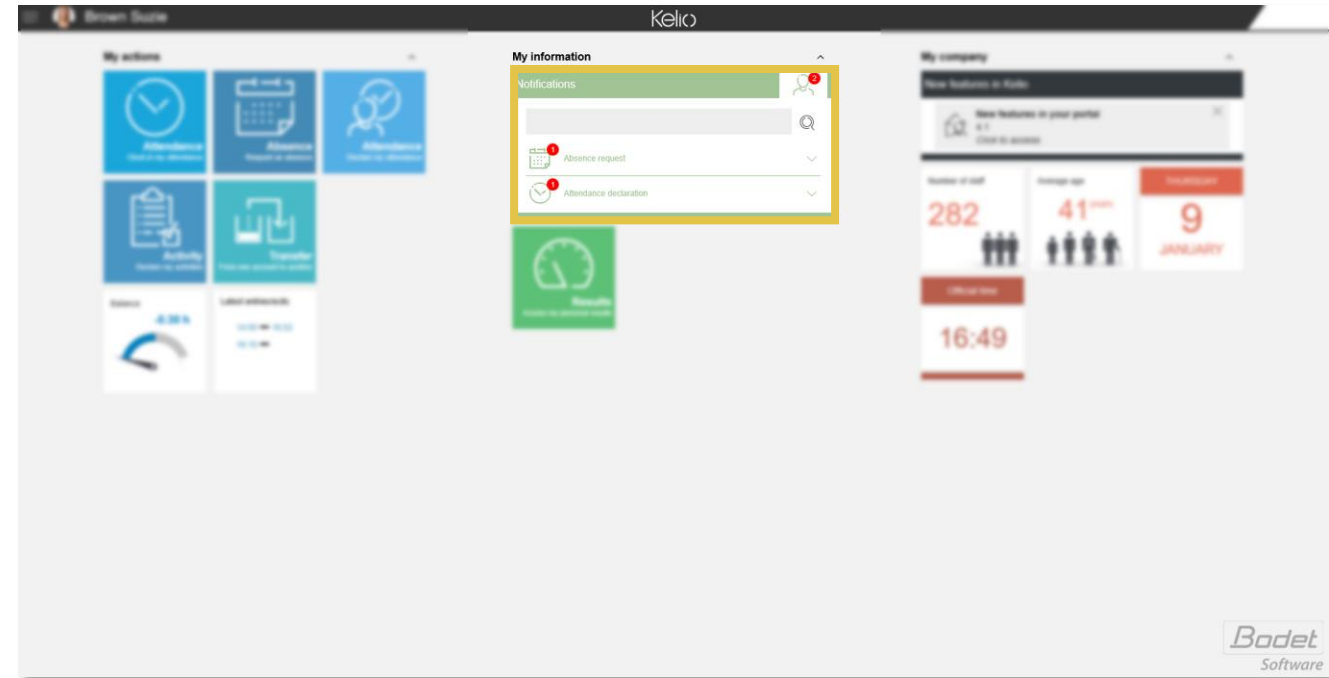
Brown Suzie

Kelio

My actions

Attendance

Absence

Attendance

Activity

Transfer

Balance

-0:30 h

Latest entries

My information

Notifications

2

1

Absence request

1

Attendance declaration

Results

My company

New features in Kelio

New features in your portal

282

41

THURSDAY

9

JANUARY

16:49

Bodet Software